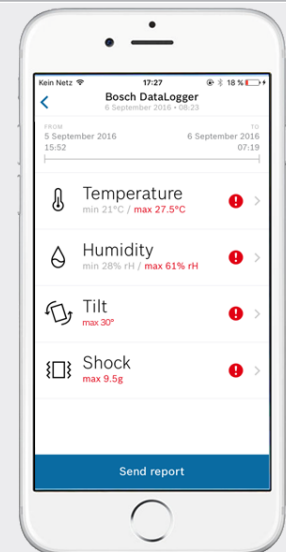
Kein Netz 17:27 18 %

Bosch DataLogger
6 September 2016 • 08:23

FROM
5 September 2016
15:52

TO
6 September 2016
07:19

Temperature
min 21°C / max 27.5°C

Humidity
min 28% rH / max 61% rH

Tilt
max 30°

Shock
max 9.5g

Send report